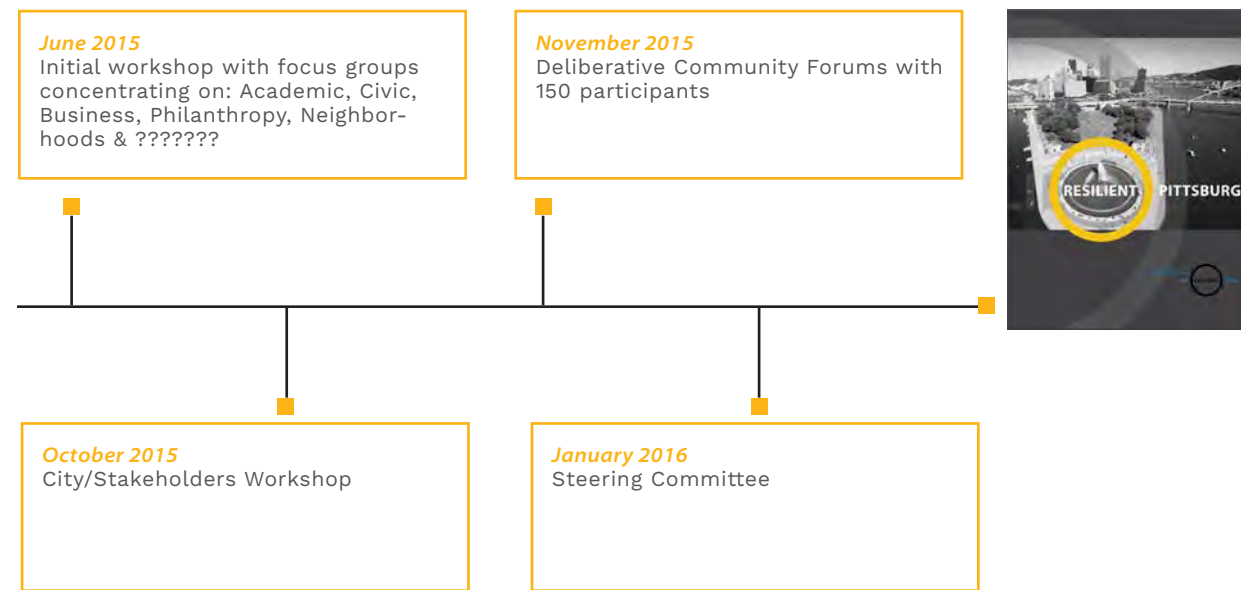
June 2015
Initial workshop with focus groups concentrating on: Academic, Civic, Business, Philanthropy, Neighborhoods & ???????

November 2015
Deliberative Community Forums with 150 participants

RESILIENT PITTSBURG

October 2015
City/Stakeholders Workshop

January 2016
Steering Committee